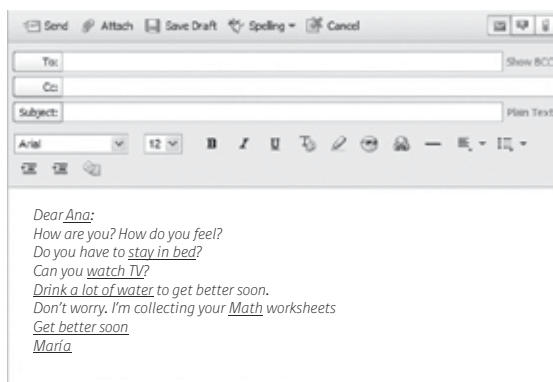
Send Attach Save Draft Spelling Cancel

To:
Show BCC

Cc:

Subject:
Plain Text

Arial 12 B I U

Dear Ana:
How are you? How do you feel?
Do you have to stay in bed?
Can you watch TV?
Drink a lot of water to get better soon.
Don't worry. I'm collecting your Math worksheets
Get better soon
María